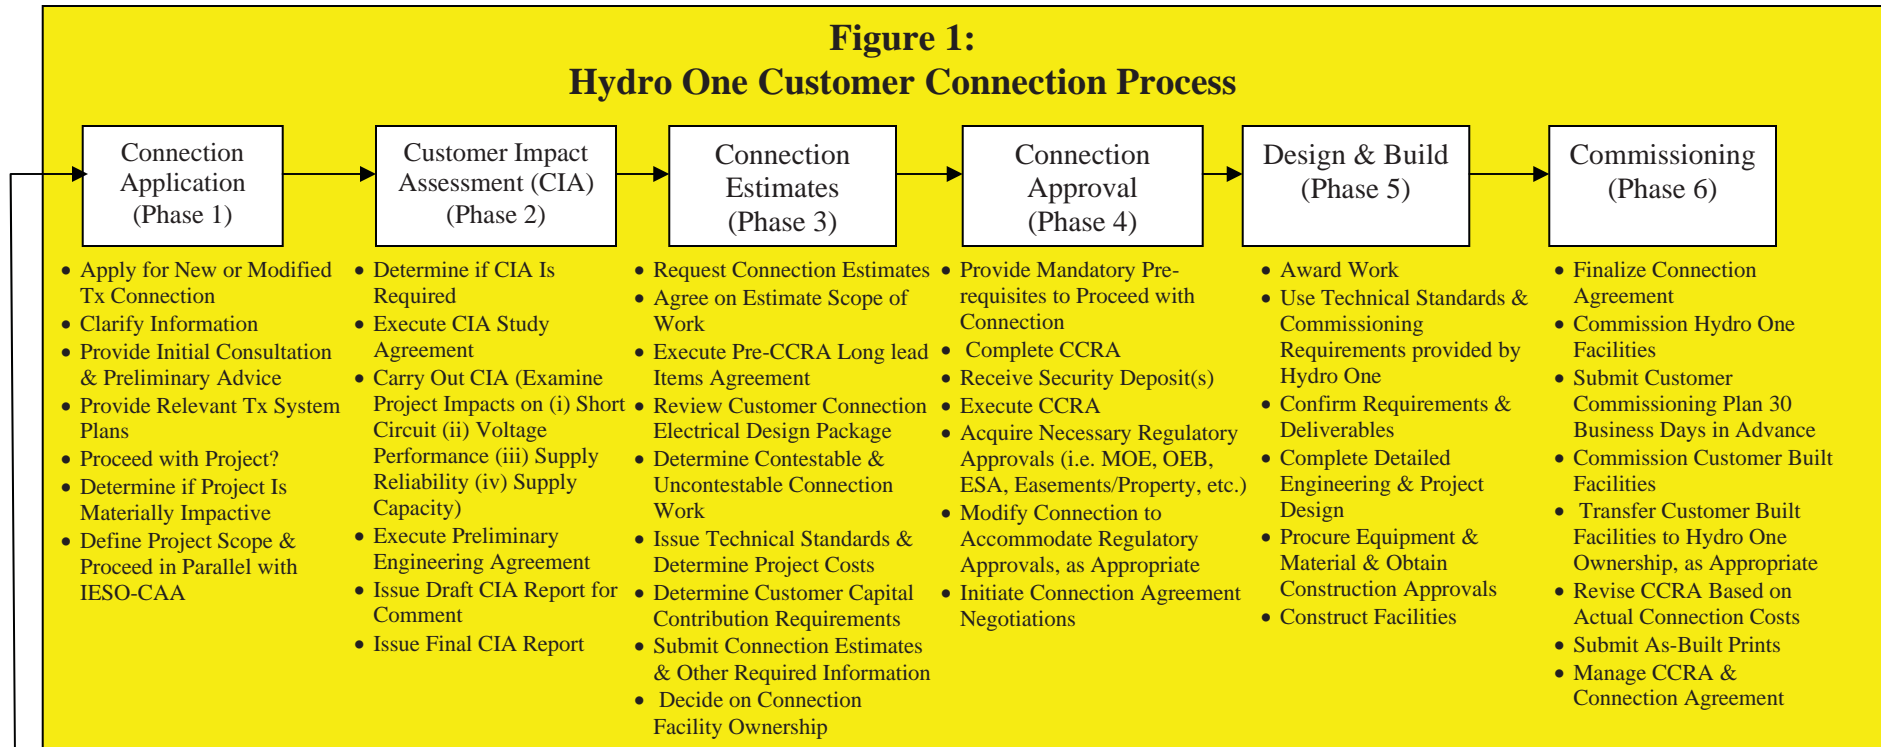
Figure 1:
Hydro One Customer Connection Process

Connection Application (Phase 1)

Customer Impact Assessment (CIA) (Phase 2)

Connection Estimates (Phase 3)

Connection Approval (Phase 4)

Design & Build (Phase 5)

Commissioning (Phase 6)

- Apply for New or Modified Tx Connection
- Clarify Information
- Provide Initial Consultation & Preliminary Advice
- Provide Relevant Tx System Plans
- Proceed with Project?
- Determine if Project Is Materially Impactive
- Define Project Scope & Proceed in Parallel with IESO-CAA

- Determine if CIA Is Required
- Execute CIA Study Agreement
- Carry Out CIA (Examine Project Impacts on (i) Short Circuit (ii) Voltage Performance (iii) Supply Reliability (iv) Supply Capacity)
- Execute Preliminary Engineering Agreement
- Issue Draft CIA Report for Comment
- Issue Final CIA Report

- Request Connection Estimates
- Agree on Estimate Scope of Work
- Execute Pre-CCRA Long lead Items Agreement
- Review Customer Connection Electrical Design Package
- Determine Contestable & Uncontestable Connection Work
- Issue Technical Standards & Determine Project Costs
- Determine Customer Capital Contribution Requirements
- Submit Connection Estimates & Other Required Information
- Decide on Connection Facility Ownership

- Provide Mandatory Pre-requisites to Proceed with Connection
- Complete CCRA
- Receive Security Deposit(s)
- Execute CCRA
- Acquire Necessary Regulatory Approvals (i.e. MOE, OEB, ESA, Easements/Property, etc.)
- Modify Connection to Accommodate Regulatory Approvals, as Appropriate
- Initiate Connection Agreement Negotiations

- Award Work
- Use Technical Standards & Commissioning Requirements provided by Hydro One
- Confirm Requirements & Deliverables
- Complete Detailed Engineering & Project Design
- Procure Equipment & Material & Obtain Construction Approvals
- Construct Facilities

- Finalize Connection Agreement
- Commission Hydro One Facilities
- Submit Customer Commissioning Plan 30 Business Days in Advance
- Commission Customer Built Facilities
- Transfer Customer Built Facilities to Hydro One Ownership, as Appropriate
- Revise CCRA Based on Actual Connection Costs
- Submit As-Built Prints
- Manage CCRA & Connection Agreement